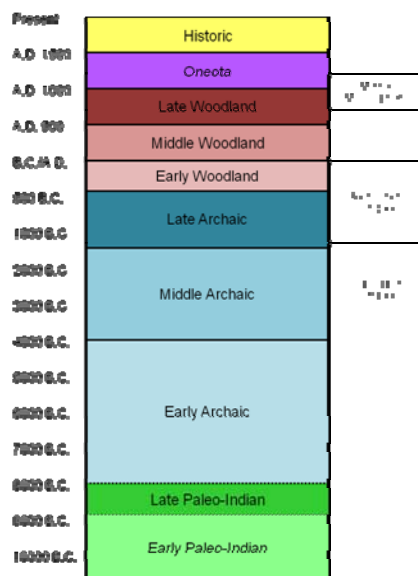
Present
A.D. 1500
A.D. 1000
A.D. 500
B.C./A.D.
500 B.C.
1000 B.C.
2000 B.C.
3000 B.C.
4000 B.C.
5000 B.C.
6000 B.C.
7000 B.C.
8000 B.C.
9000 B.C.
10000 B.C.

Historic
Oneota
Late Woodland
Middle Woodland
Early Woodland
Late Archaic
Middle Archaic
Early Archaic
Late Paleo-Indian
Early Paleo-Indian

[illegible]
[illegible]
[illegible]